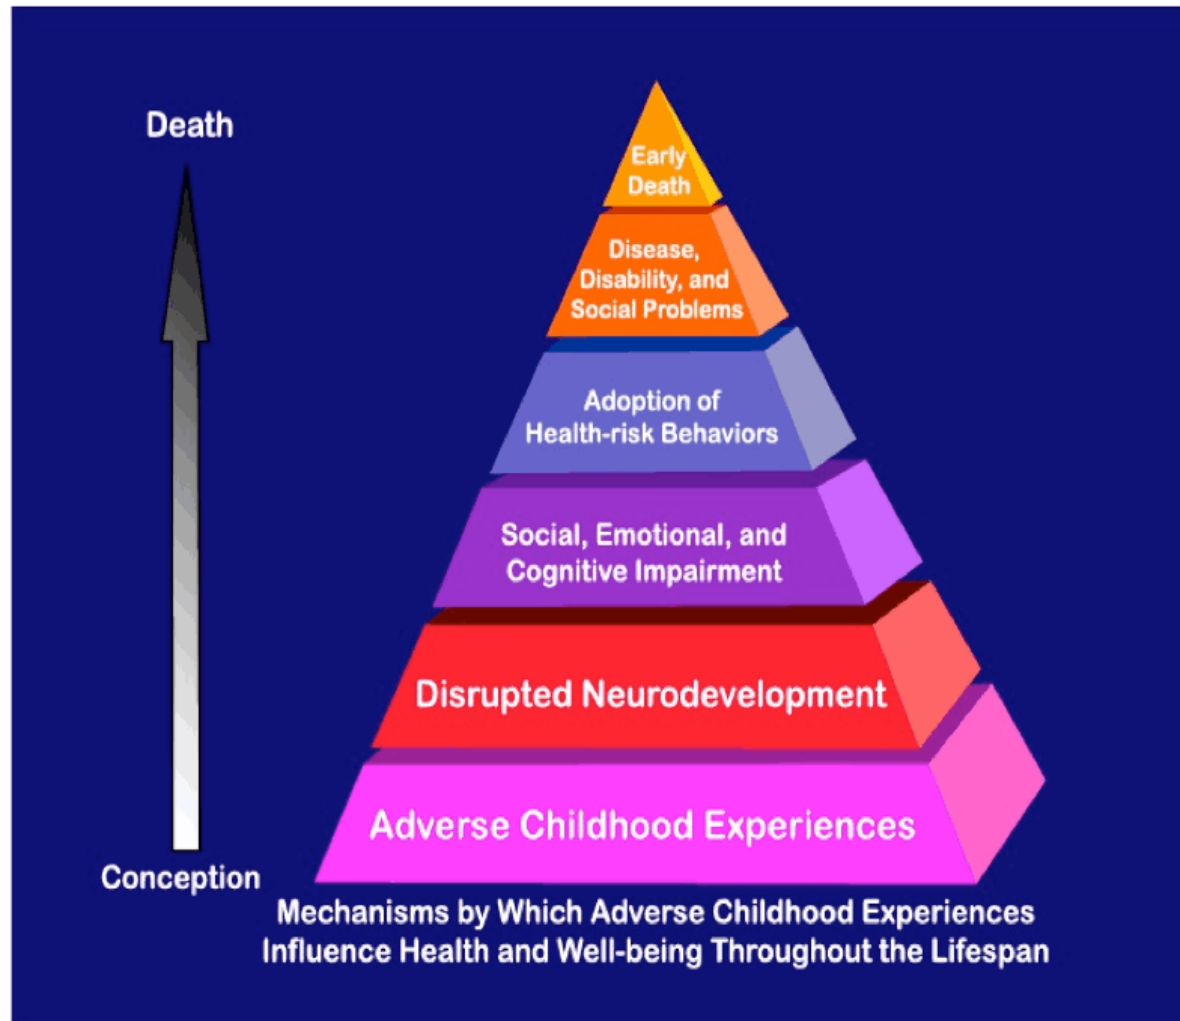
Death

Early Death

Disease, Disability, and Social Problems

Adoption of Health-risk Behaviors

Social, Emotional, and Cognitive Impairment

Disrupted Neurodevelopment

Adverse Childhood Experiences

Conception

Mechanisms by Which Adverse Childhood Experiences Influence Health and Well-being Throughout the Lifespan